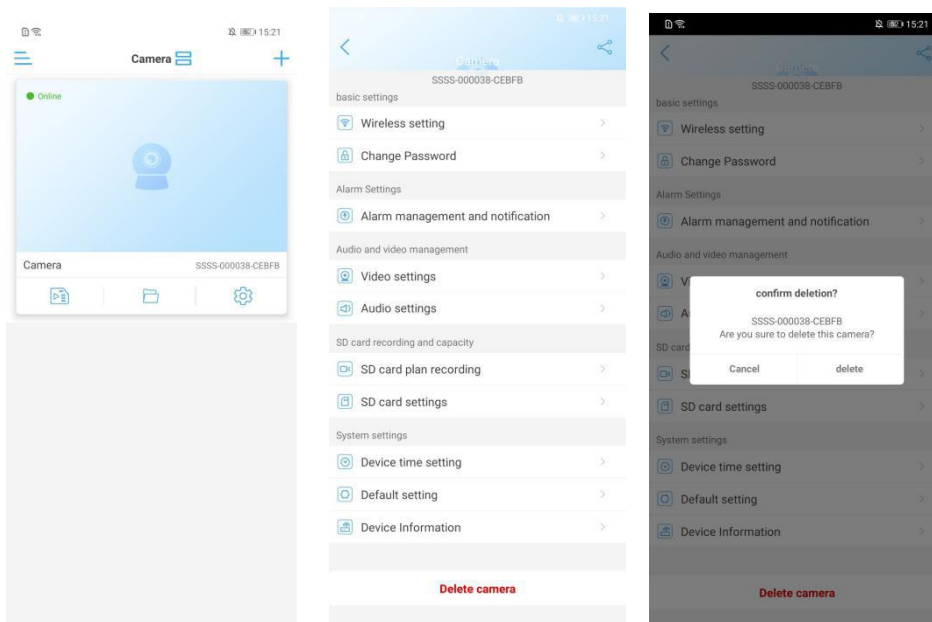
15:21

Camera

Online

Camera SSSS-000038-CEBFB

15:21

Camera

SSSS-000038-CEBFB

basic settings

Wireless setting

Change Password

Alarm Settings

Alarm management and notification

Audio and video management

Video settings

Audio settings

SD card recording and capacity

SD card plan recording

SD card settings

System settings

Device time setting

Default setting

Device Information

Delete camera

15:21

Camera

SSSS-000038-CEBFB

basic settings

Wireless setting

Change Password

Alarm Settings

Alarm management and notification

Audio and video management

V

A

SD card

S

confirm deletion?

SSSS-000038-CEBFB

Are you sure to delete this camera?

Cancel delete

SD card settings

System settings

Device time setting

Default setting

Device Information

Delete camera